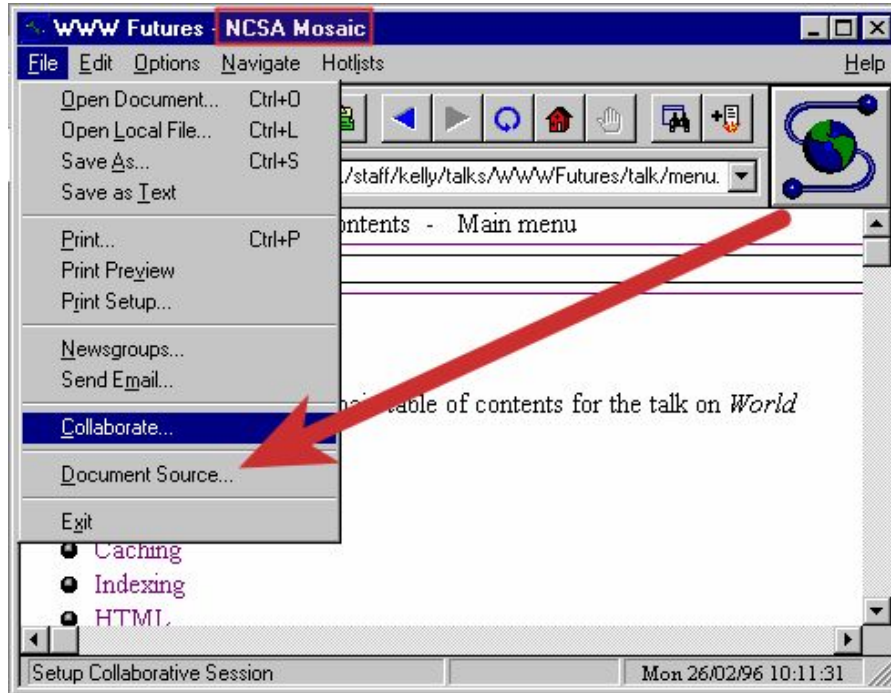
WWW Futures - NCSA Mosaic

File Edit Options Navigate Hotlists Help

Open Document... Ctrl+O
Open Local File... Ctrl+L
Save As... Ctrl+S
Save as Text

Print... Ctrl+P
Print Preview
Print Setup...

Newsgroups...
Send Email...

Collaborate...

Document Source...

Exit

../staff/kelly/talks/WWWFutures/talk/menu.

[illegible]ontents - Main menu

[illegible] table of contents for the talk on *World*

Caching
Indexing
HTML

Setup Collaborative Session

Mon 26/02/96 10:11:31